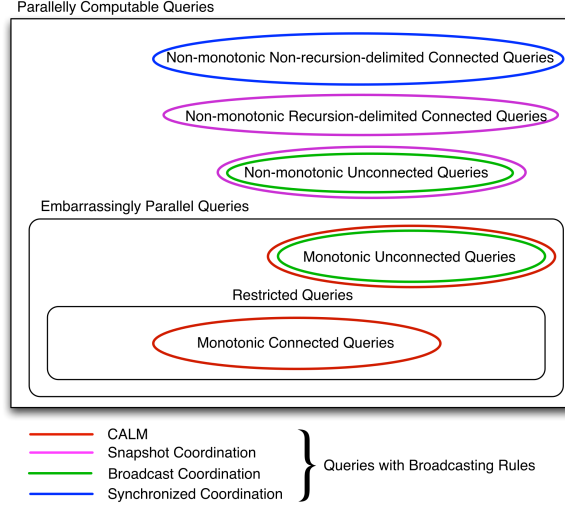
Parallelly Computable Queries

Non-monotonic Non-recursion-delimited Connected Queries

Non-monotonic Recursion-delimited Connected Queries

Non-monotonic Unconnected Queries

Embarrassingly Parallel Queries

Monotonic Unconnected Queries

Restricted Queries

Monotonic Connected Queries

CALM
Snapshot Coordination
Broadcast Coordination
Synchronized Coordination

Queries with Broadcasting Rules